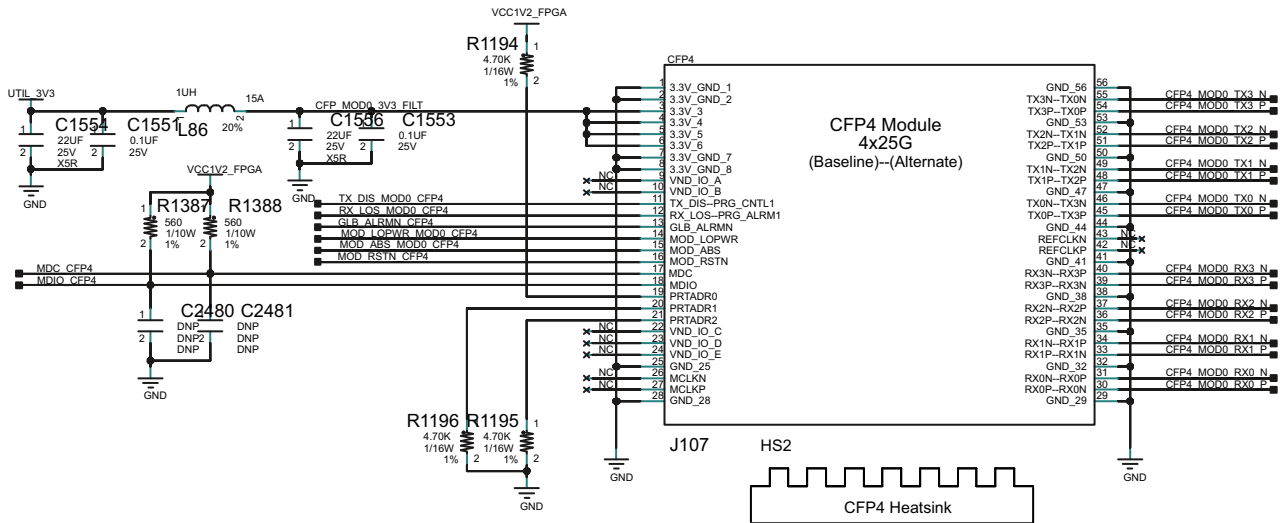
VCC1V2_FPGA

R1194
4.70K
1/16W
1%

UTIL_3V3
1UH
15A
CFP_MOD0_3V3_FILT
C1554
22UF
25V
X5R
C1551
0.1UF
25V
L86
20%
C1556
22UF
25V
X5R
C1553
0.1UF
25V
GND
GND

VCC1V2_FPGA
R1387
560
1/10W
1%
R1388
560
1/10W
1%

TX_DIS_MOD0_CFP4
RX_LOS_MOD0_CFP4
GLB_ALRMN_CFP4
MOD_LOPWR_MOD0_CFP4
MOD_ABS_MOD0_CFP4
MOD_RSTN_CFP4
MDC_CFP4
MDIO_CFP4

C2480 C2481
DNP
DNP
DNP
DNP
DNP
DNP
GND

R1196 R1195
4.70K
1/16W
1%
4.70K
1/16W
1%
GND

CFP4
3.3V_GND_1
3.3V_GND_2
3.3V_3
3.3V_4
3.3V_5
3.3V_6
3.3V_GND_7
3.3V_GND_8
VND_IO_A
VND_IO_B
TX_DIS--PRG_CNTL1
RX_LOS--PRG_ALRM1
GLB_ALRMN
MOD_LOPWR
MOD_ABS
MOD_RSTN
MDC
MDIO
PRTADR0
PRTADR1
PRTADR2
VND_IO_C
VND_IO_D
VND_IO_E
GND_25
MCLKN
MCLKP
GND_28
NC
NC
NC
NC
NC
NC
NC

CFP4 Module
4x25G
(Baseline)--(Alternate)

GND_56
TX3N--TX0N
TX3P--TX0P
GND_53
TX2N--TX1N
TX2P--TX1P
GND_50
TX1N--TX2N
TX1P--TX2P
GND_47
TX0N--TX3N
TX0P--TX3P
GND_44
REFCLKN
REFCLKP
GND_41
RX3N--RX3P
RX3P--RX3N
GND_38
RX2N--RX2P
RX2P--RX2N
GND_35
RX1N--RX1P
RX1P--RX1N
GND_32
RX0N--RX0P
RX0P--RX0N
GND_29
NC
NC

CFP4_MOD0_TX3_N
CFP4_MOD0_TX3_P
CFP4_MOD0_TX2_N
CFP4_MOD0_TX2_P
CFP4_MOD0_TX1_N
CFP4_MOD0_TX1_P
CFP4_MOD0_TX0_N
CFP4_MOD0_TX0_P
CFP4_MOD0_RX3_N
CFP4_MOD0_RX3_P
CFP4_MOD0_RX2_N
CFP4_MOD0_RX2_P
CFP4_MOD0_RX1_N
CFP4_MOD0_RX1_P
CFP4_MOD0_RX0_N
CFP4_MOD0_RX0_P

J107
GND
GND
HS2
CFP4 Heatsink